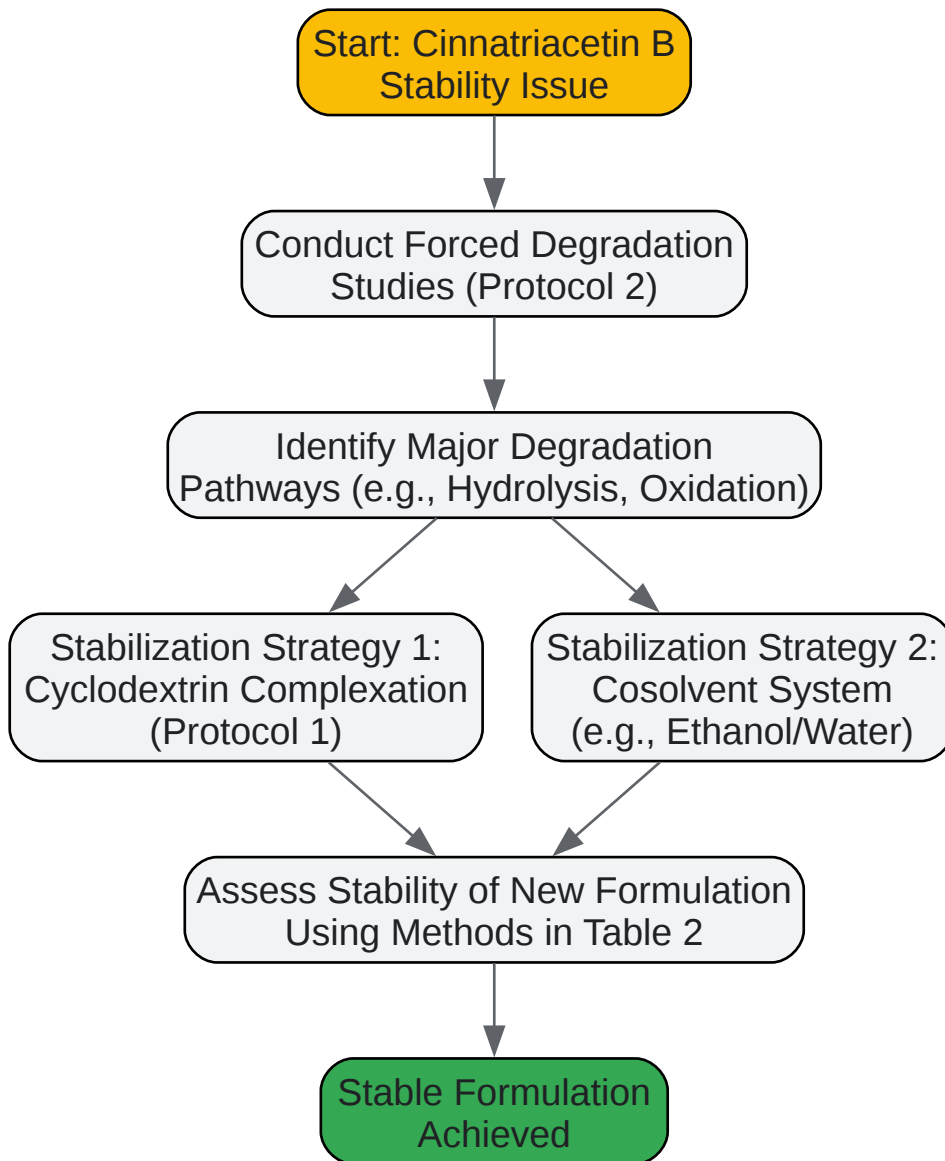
Start: Cinnatriacetin B Stability Issue

Conduct Forced Degradation Studies (Protocol 2)

Identify Major Degradation Pathways (e.g., Hydrolysis, Oxidation)

Stabilization Strategy 1: Cyclodextrin Complexation (Protocol 1)

Stabilization Strategy 2: Cosolvent System (e.g., Ethanol/Water)

Assess Stability of New Formulation Using Methods in Table 2

Stable Formulation Achieved